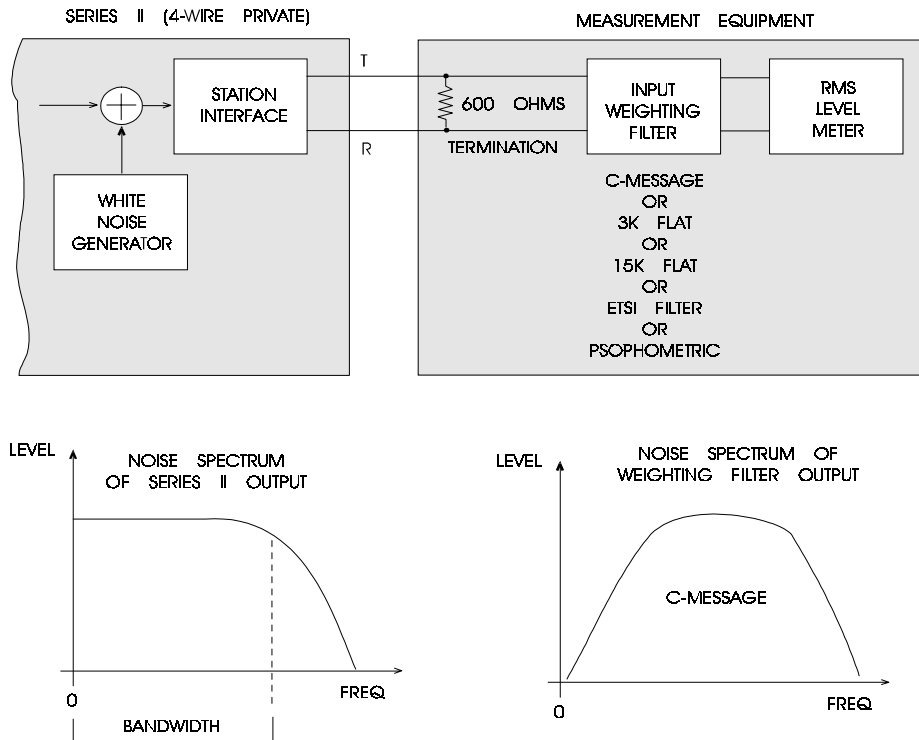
SERIES II (4-WIRE PRIVATE)

MEASUREMENT EQUIPMENT

STATION INTERFACE

WHITE NOISE GENERATOR

T

R

600 OHMS

TERMINATION

INPUT WEIGHTING FILTER

RMS LEVEL METER

C-MESSAGE
OR
3K FLAT
OR
15K FLAT
OR
ETSI FILTER
OR
PSOPHOMETRIC

LEVEL

NOISE SPECTRUM OF SERIES II OUTPUT

0

FREQ

BANDWIDTH

LEVEL

NOISE SPECTRUM OF WEIGHTING FILTER OUTPUT

C-MESSAGE

0

FREQ